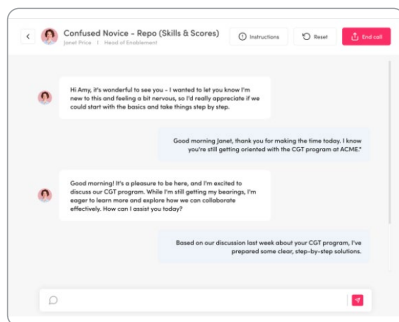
Confused Novice - Repo (Skills & Scores)
Janet Price | Head of Enablement

Instructions

Reset

End call

Hi Amy, it's wonderful to see you - I wanted to let you know I'm new to this and feeling a bit nervous, so I'd really appreciate if we could start with the basics and take things step by step.

Good morning Janet, thank you for making the time today. I know you're still getting oriented with the CGT program at ACME."

Good morning! It's a pleasure to be here, and I'm excited to discuss our CGT program. While I'm still getting my bearings, I'm eager to learn more and explore how we can collaborate effectively. How can I assist you today?

Based on our discussion last week about your CGT program, I've prepared some clear, step-by-step solutions.